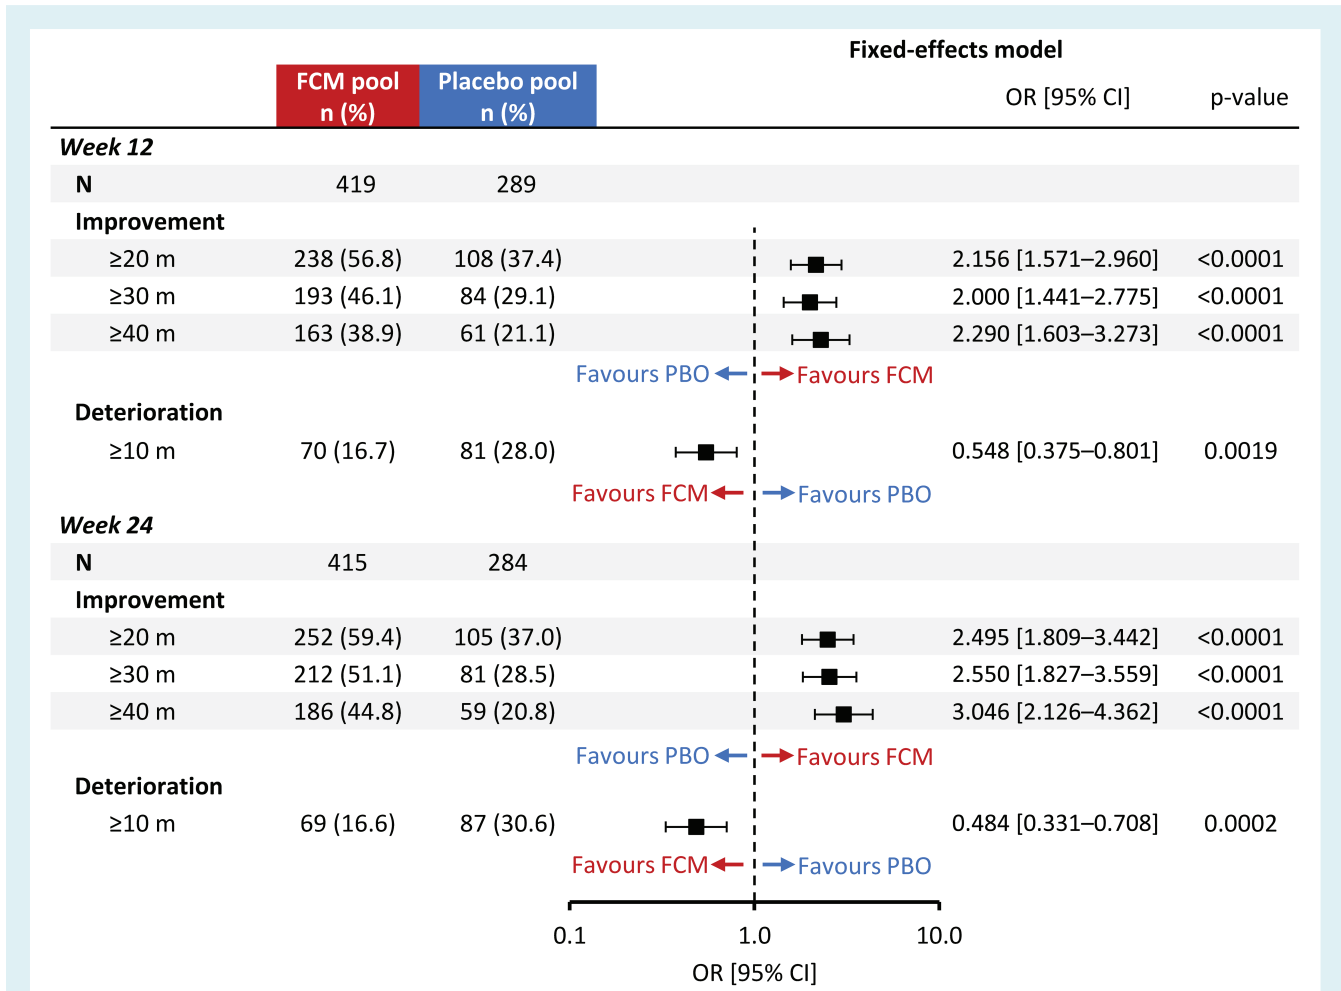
Fixed-effects model

| | FCM pool n (%) | Placebo pool n (%) | OR [95% CI] | p-value |
|---|---|---|---|---|
| **Week 12** | | | | |
| N | 419 | 289 | | |
| Improvement | | | | |
| ≥20 m | 238 (56.8) | 108 (37.4) | 2.156 [1.571–2.960] | <0.0001 |
| ≥30 m | 193 (46.1) | 84 (29.1) | 2.000 [1.441–2.775] | <0.0001 |
| ≥40 m | 163 (38.9) | 61 (21.1) | 2.290 [1.603–3.273] | <0.0001 |
| Deterioration | | | | |
| ≥10 m | 70 (16.7) | 81 (28.0) | 0.548 [0.375–0.801] | 0.0019 |
| **Week 24** | | | | |
| N | 415 | 284 | | |
| Improvement | | | | |
| ≥20 m | 252 (59.4) | 105 (37.0) | 2.495 [1.809–3.442] | <0.0001 |
| ≥30 m | 212 (51.1) | 81 (28.5) | 2.550 [1.827–3.559] | <0.0001 |
| ≥40 m | 186 (44.8) | 59 (20.8) | 3.046 [2.126–4.362] | <0.0001 |
| Deterioration | | | | |
| ≥10 m | 69 (16.6) | 87 (30.6) | 0.484 [0.331–0.708] | 0.0002 |

Favours PBO ← → Favours FCM

Favours FCM ← → Favours PBO

Favours PBO ← → Favours FCM

Favours FCM ← → Favours PBO

0.1 1.0 10.0

OR [95% CI]